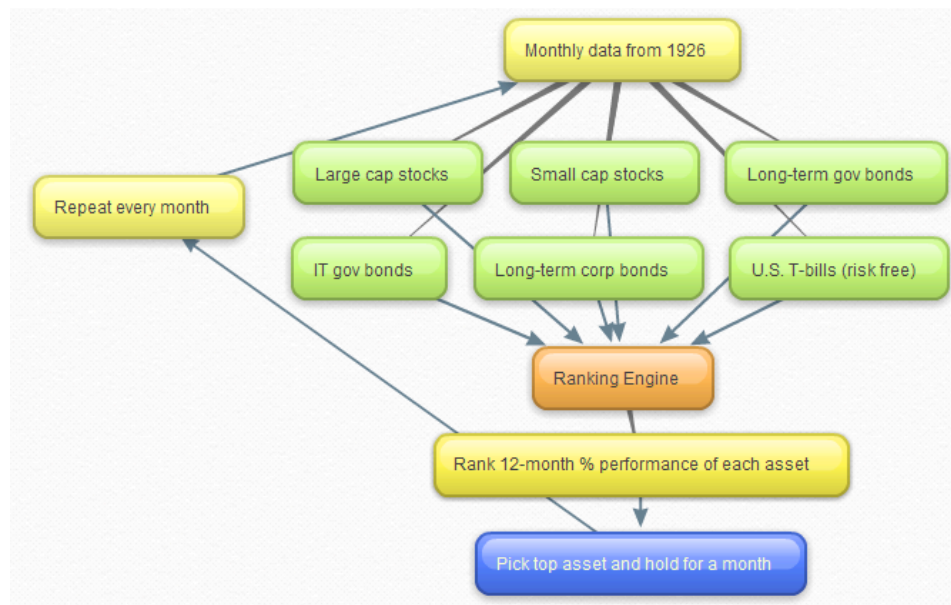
Monthly data from 1926

Repeat every month

Large cap stocks

Small cap stocks

Long-term gov bonds

IT gov bonds

Long-term corp bonds

U.S. T-bills (risk free)

Ranking Engine

Rank 12-month % performance of each asset

Pick top asset and hold for a month